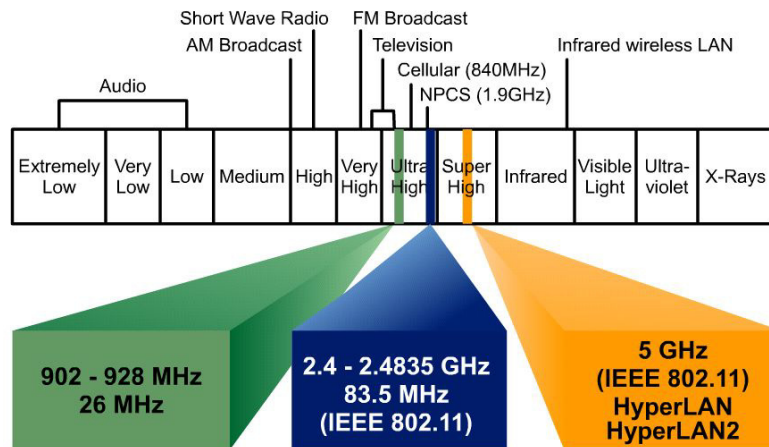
Short Wave Radio
FM Broadcast
AM Broadcast
Television
Infrared wireless LAN
Cellular (840MHz)
Audio
NPCS (1.9GHz)

| Extremely Low | Very Low | Low | Medium | High | Very High | Ultra High | Super High | Infrared | Visible Light | Ultra-violet | X-Rays |
|---|---|---|---|---|---|---|---|---|---|---|---|

902 - 928 MHz
26 MHz

2.4 - 2.4835 GHz
83.5 MHz
(IEEE 802.11)

5 GHz
(IEEE 802.11)
HyperLAN
HyperLAN2